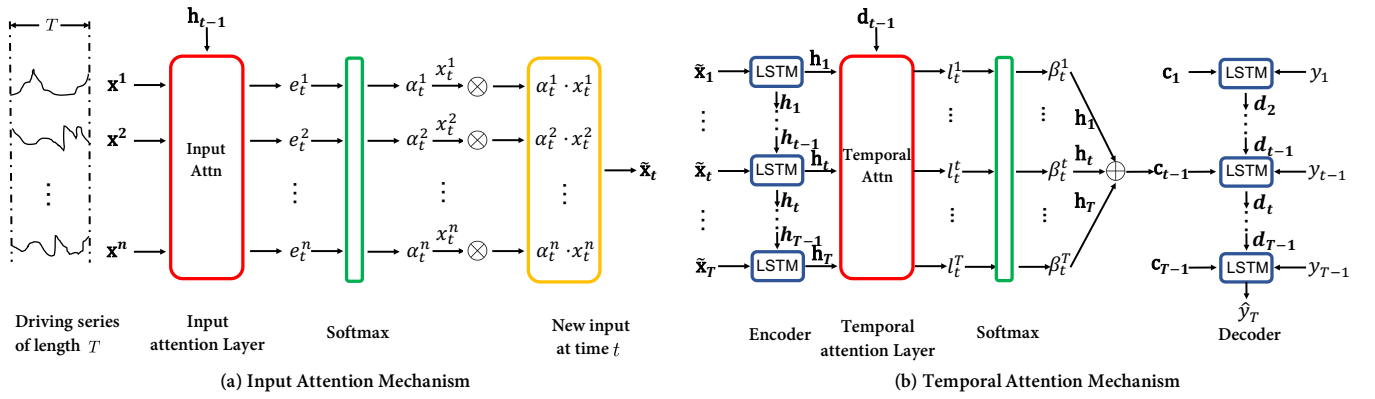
$T$

$\mathbf{h_{t-1}}$

$\mathbf{x^1}$

$\mathbf{x^2}$

$\vdots$

$\mathbf{x^n}$

Input Attn

$e_t^1$

$e_t^2$

$\vdots$

$e_t^n$

$\alpha_t^1$ $x_t^1$ $\otimes$

$\alpha_t^2$ $x_t^2$ $\otimes$

$\vdots$

$\alpha_t^n$ $x_t^n$ $\otimes$

$\alpha_t^1 \cdot x_t^1$

$\alpha_t^2 \cdot x_t^2$

$\vdots$

$\alpha_t^n \cdot x_t^n$

$\tilde{\mathbf{x}}_t$

Driving series of length $T$

Input attention Layer

Softmax

New input at time $t$

(a) Input Attention Mechanism

$\mathbf{d_{t-1}}$

$\tilde{\mathbf{x}}_1$ LSTM $\mathbf{h_1}$

$\boldsymbol{h_1}$

$\vdots$

$\boldsymbol{h_{t-1}}$

$\tilde{\mathbf{x}}_t$ LSTM $\mathbf{h_t}$

$\vdots$

$\boldsymbol{h_t}$

$\boldsymbol{h_{T-1}}$

$\tilde{\mathbf{x}}_T$ LSTM $\mathbf{h_T}$

Temporal Attn

$l_t^1$

$\vdots$

$l_t^t$

$\vdots$

$l_t^T$

$\beta_t^1$

$\vdots$

$\beta_t^t$

$\vdots$

$\beta_t^T$

$\mathbf{h_1}$

$\mathbf{h_t}$

$\mathbf{h_T}$

$\oplus$

$\mathbf{c_1}$ LSTM $y_1$

$\boldsymbol{d_2}$

$\mathbf{c_{t-1}}$ LSTM $y_{t-1}$

$\boldsymbol{d_{t-1}}$

$\boldsymbol{d_t}$

$\boldsymbol{d_{T-1}}$

$\mathbf{c_{T-1}}$ LSTM $y_{T-1}$

$\hat{y}_T$

Encoder

Temporal attention Layer

Softmax

Decoder

(b) Temporal Attention Mechanism